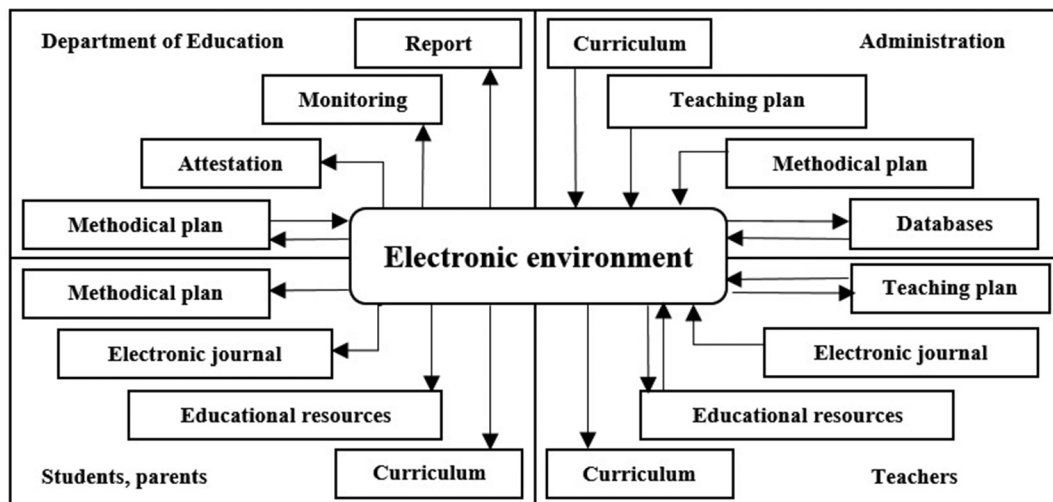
Department of Education
Report
Monitoring
Attestation
Methodical plan

Curriculum
Administration
Teaching plan
Methodical plan
Databases

Electronic environment

Methodical plan
Electronic journal
Educational resources
Students, parents
Curriculum

Teaching plan
Electronic journal
Educational resources
Curriculum
Teachers